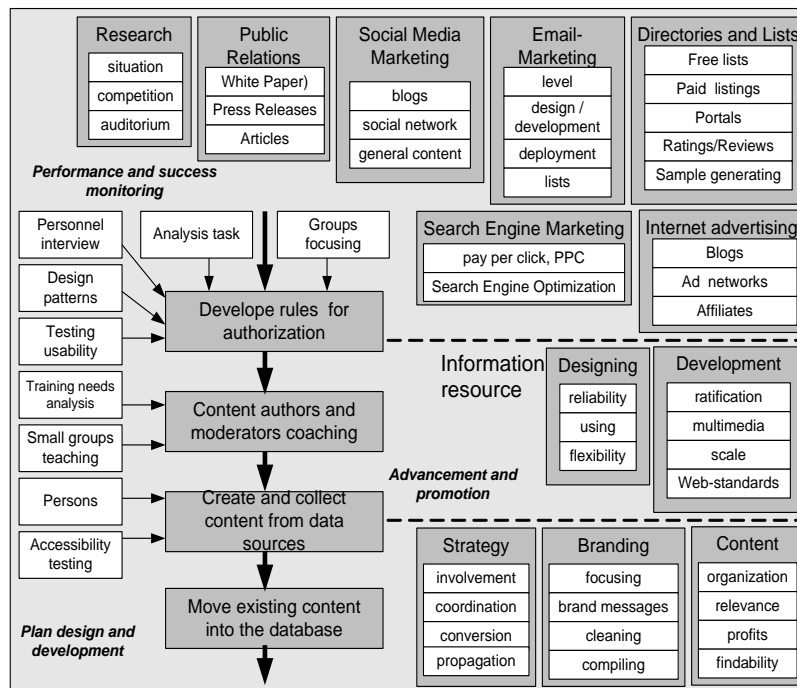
Research
situation
competition
auditorium

Public Relations
White Paper)
Press Releases
Articles

Social Media Marketing
blogs
social network
general content

Email-Marketing
level
design / development
deployment
lists

Directories and Lists
Free lists
Paid listings
Portals
Ratings/Reviews
Sample generating

Performance and success monitoring

Personnel interview
Analysis task
Groups focusing

Search Engine Marketing
pay per click, PPC
Search Engine Optimization

Internet advertising
Blogs
Ad networks
Affiliates

Design patterns
Testing usability
Develope rules for authorization

Information resource

Designing
reliability
using
flexibility

Development
ratification
multimedia
scale
Web-standards

Training needs analysis
Content authors and moderators coaching
Small groups teaching

Advancement and promotion

Persons
Create and collect content from data sources
Accessibility testing

Strategy
involvement
coordination
conversion
propagation

Branding
focusing
brand messages
cleaning
compiling

Content
organization
relevance
profits
findability

Move existing content into the database

Plan design and development